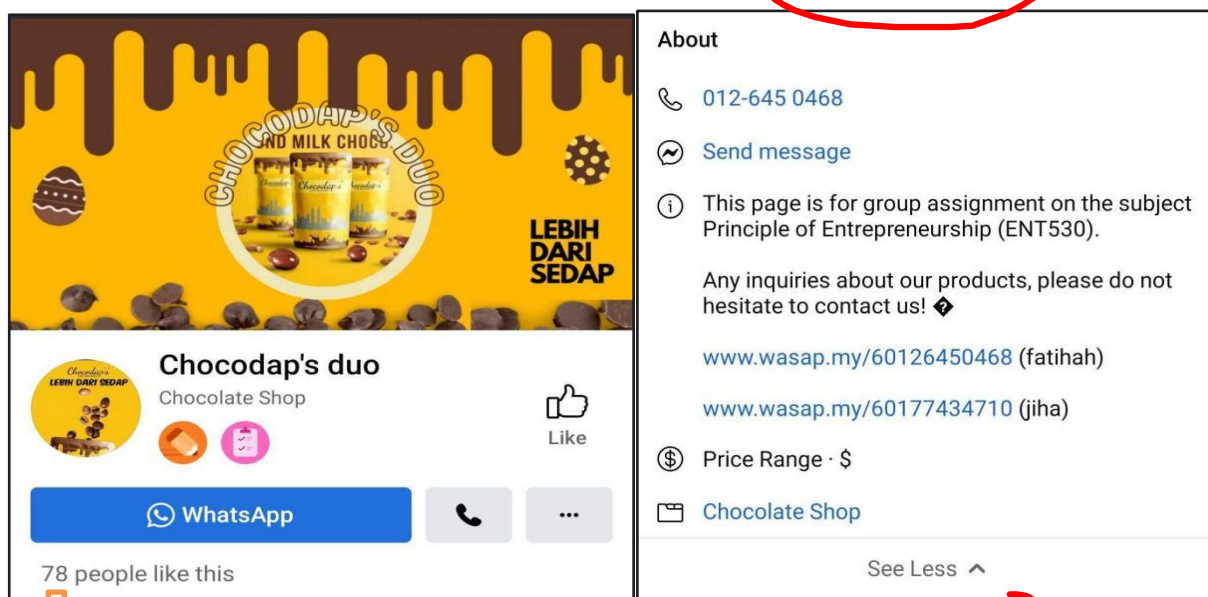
CHOCODAP'S DUO
AND MILK CHOCO
Chocodap's
LEBIH DARI SEDAP

Chocodap's
LEBIH DARI SEDAP

Chocodap's duo
Chocolate Shop

Like

WhatsApp

...

78 people like this

About

012-645 0468

Send message

This page is for group assignment on the subject Principle of Entrepreneurship (ENT530).

Any inquiries about our products, please do not hesitate to contact us! �

www.wasap.my/60126450468 (fatihah)

www.wasap.my/60177434710 (jiha)

Price Range · $

Chocolate Shop

See Less